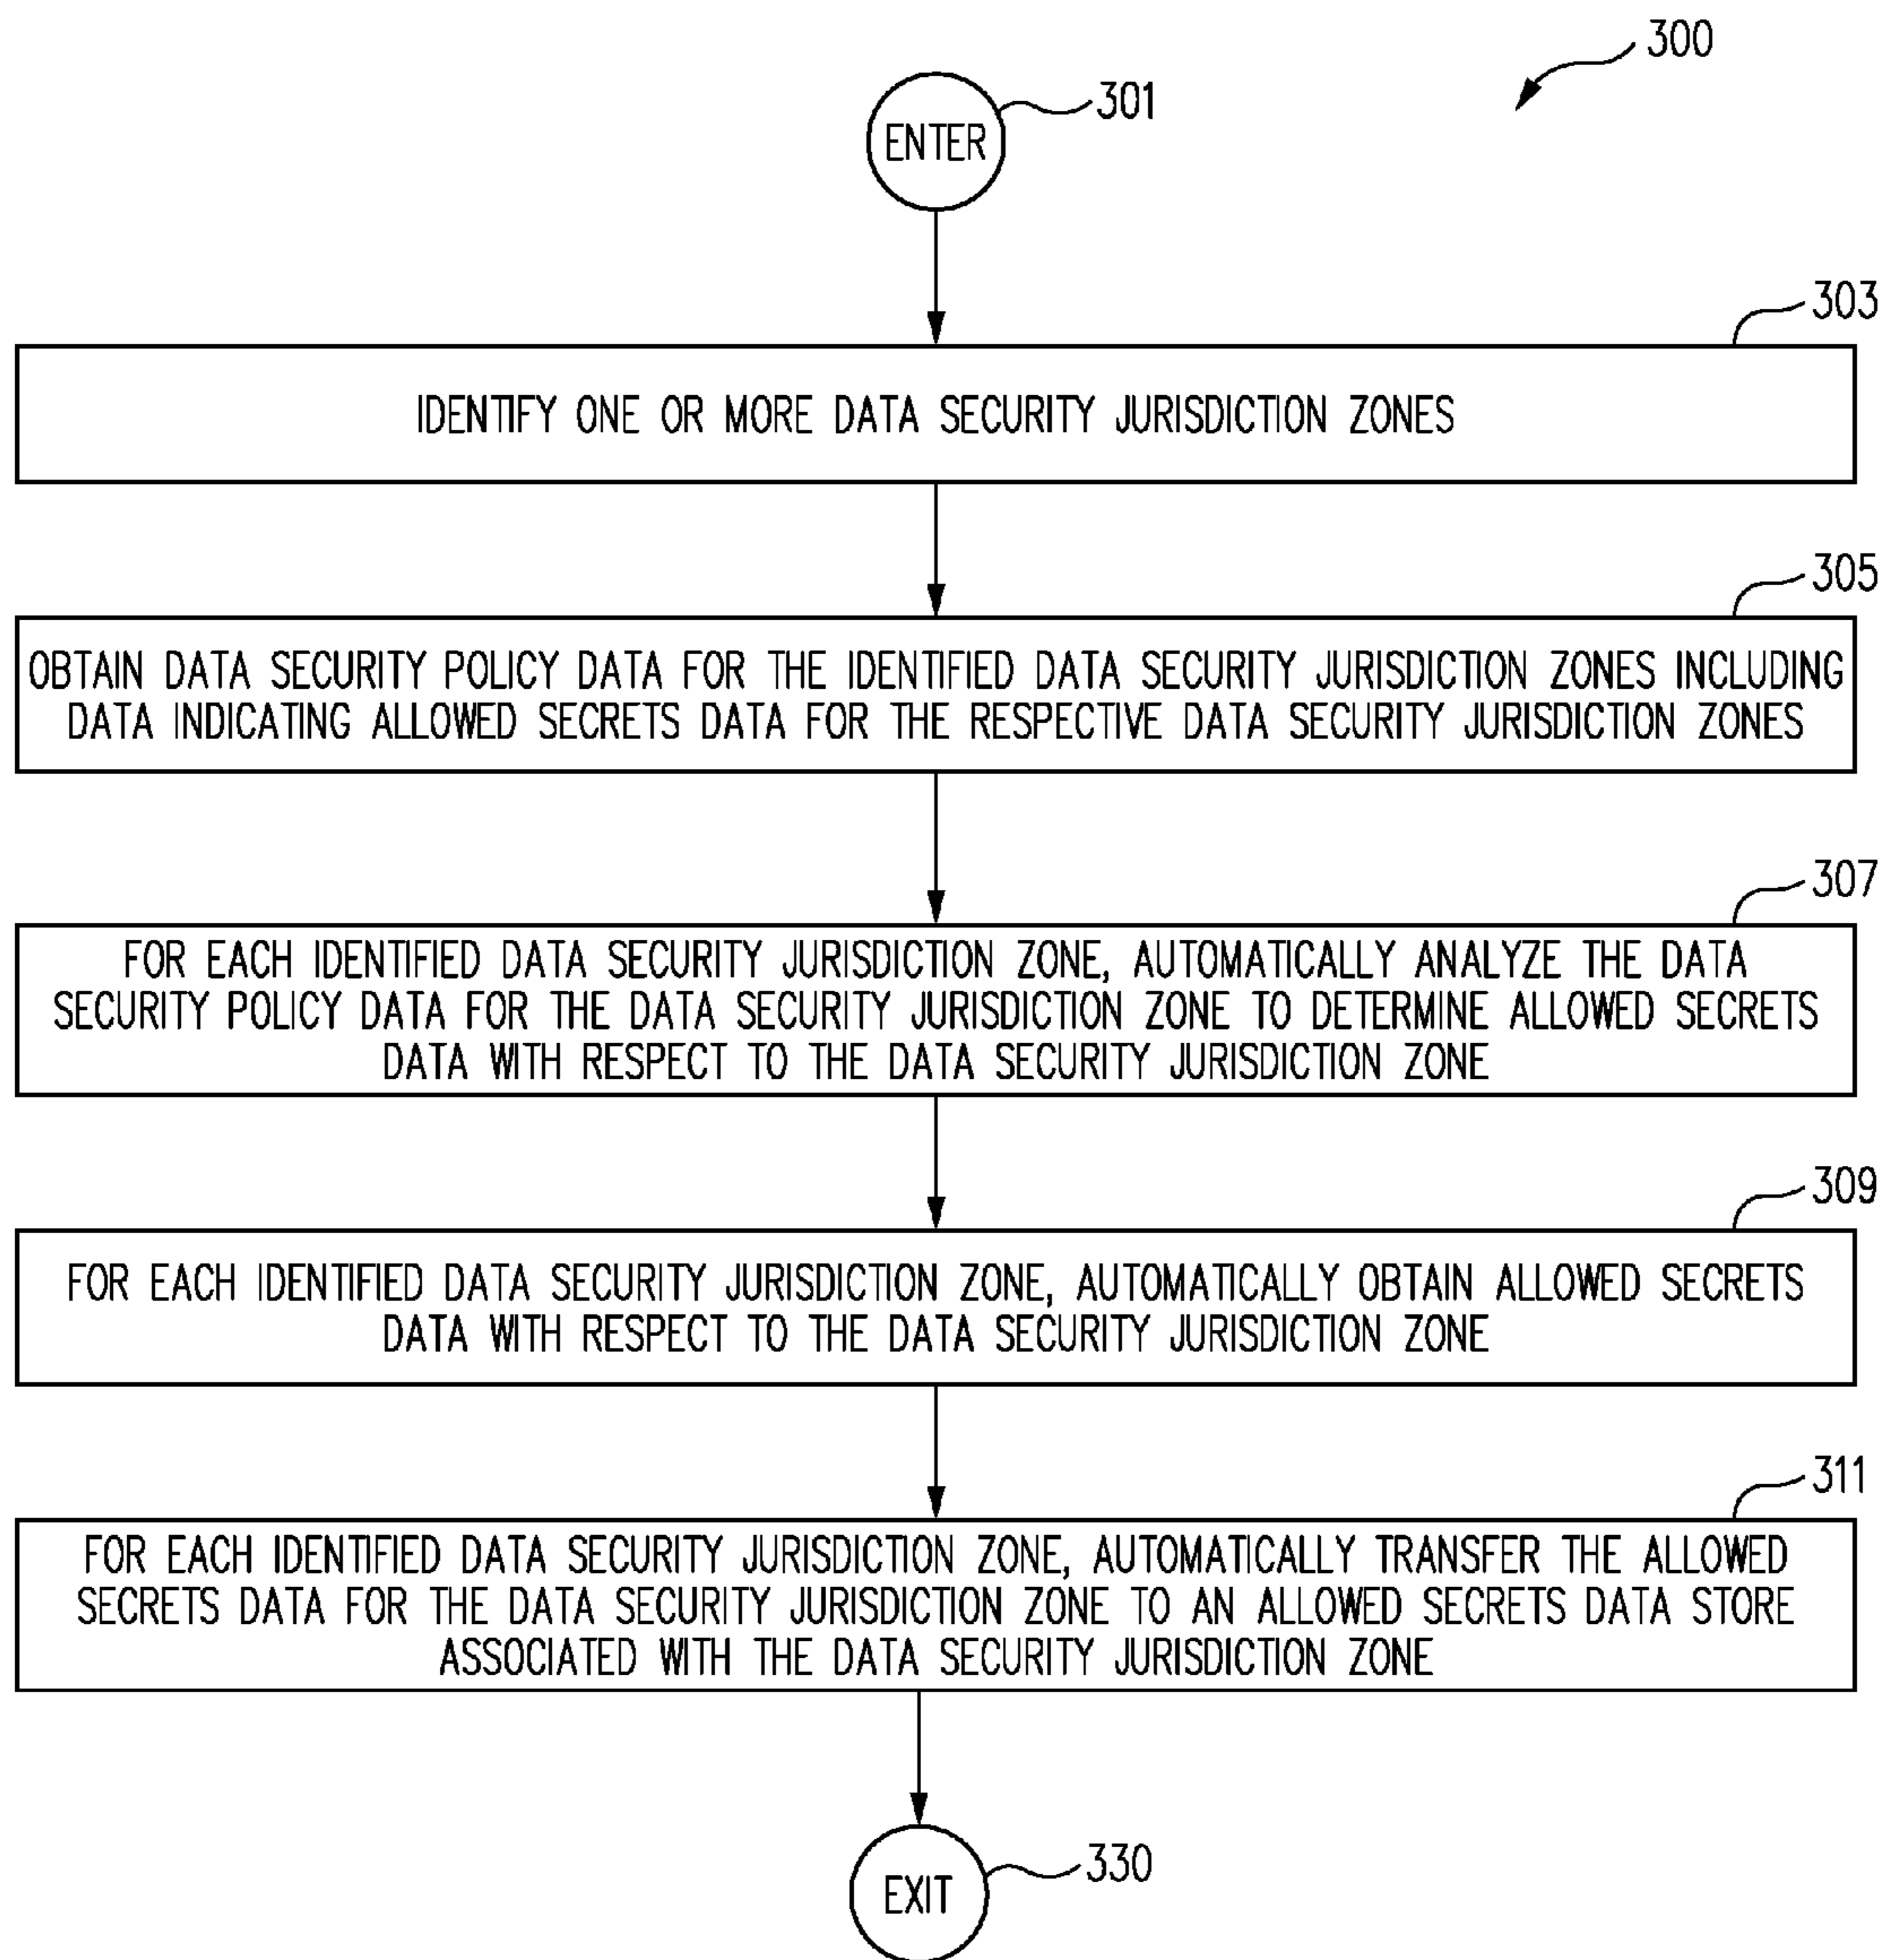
300

ENTER 301

303
IDENTIFY ONE OR MORE DATA SECURITY JURISDICTION ZONES

305
OBTAIN DATA SECURITY POLICY DATA FOR THE IDENTIFIED DATA SECURITY JURISDICTION ZONES INCLUDING DATA INDICATING ALLOWED SECRETS DATA FOR THE RESPECTIVE DATA SECURITY JURISDICTION ZONES

307
FOR EACH IDENTIFIED DATA SECURITY JURISDICTION ZONE, AUTOMATICALLY ANALYZE THE DATA SECURITY POLICY DATA FOR THE DATA SECURITY JURISDICTION ZONE TO DETERMINE ALLOWED SECRETS DATA WITH RESPECT TO THE DATA SECURITY JURISDICTION ZONE

309
FOR EACH IDENTIFIED DATA SECURITY JURISDICTION ZONE, AUTOMATICALLY OBTAIN ALLOWED SECRETS DATA WITH RESPECT TO THE DATA SECURITY JURISDICTION ZONE

311
FOR EACH IDENTIFIED DATA SECURITY JURISDICTION ZONE, AUTOMATICALLY TRANSFER THE ALLOWED SECRETS DATA FOR THE DATA SECURITY JURISDICTION ZONE TO AN ALLOWED SECRETS DATA STORE ASSOCIATED WITH THE DATA SECURITY JURISDICTION ZONE

EXIT 330